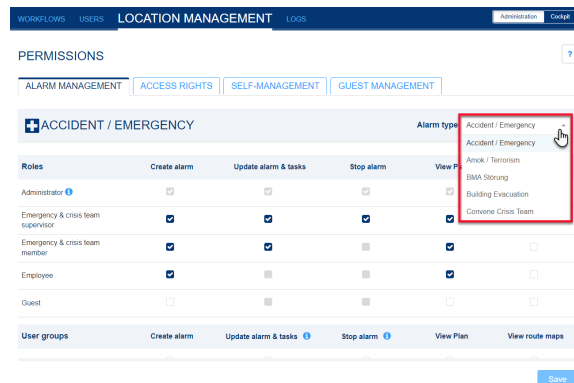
WORKFLOWS USERS LOCATION MANAGEMENT LOGS

Administration Cockpit

PERMISSIONS

?

ALARM MANAGEMENT ACCESS RIGHTS SELF-MANAGEMENT GUEST MANAGEMENT

ACCIDENT / EMERGENCY

Alarm type Accident / Emergency

Accident / Emergency
Amok / Terrorism
BMA Störung
Building Evacuation
Convene Crisis Team

| Roles | Create alarm | Update alarm & tasks | Stop alarm | View P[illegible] | |
|---|---|---|---|---|---|
| Administrator | | | | | |
| Emergency & crisis team supervisor | | | | | |
| Emergency & crisis team member | | | | | |
| Employee | | | | | |
| Guest | | | | | |

| User groups | Create alarm | Update alarm & tasks | Stop alarm | View Plan | View route maps |
|---|---|---|---|---|---|

Save